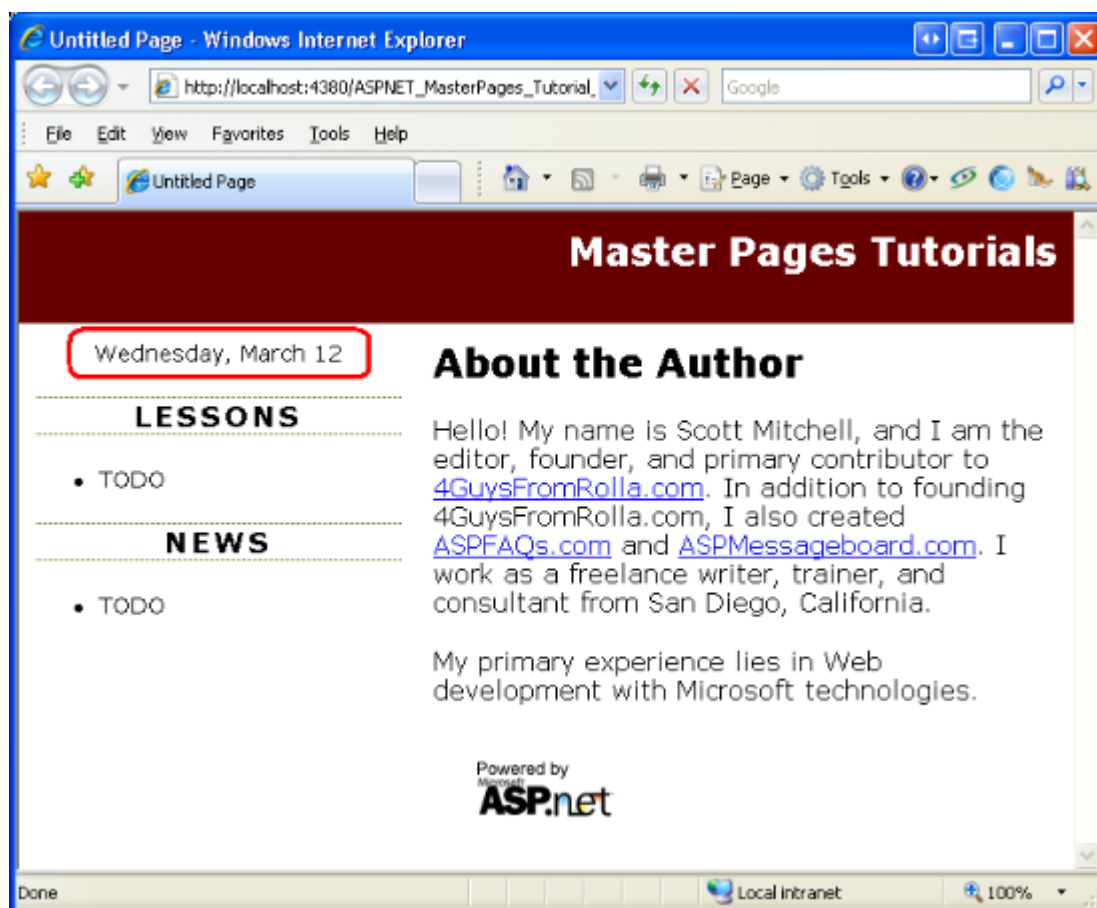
Untitled Page - Windows Internet Explorer

http://localhost:4380/ASPNET_MasterPages_Tutorial_

Google

File Edit View Favorites Tools Help

Untitled Page

Page Tools

Master Pages Tutorials

Wednesday, March 12

LESSONS

- TODO

NEWS

- TODO

About the Author

Hello! My name is Scott Mitchell, and I am the editor, founder, and primary contributor to 4GuysFromRolla.com. In addition to founding 4GuysFromRolla.com, I also created ASPFAQs.com and ASPMessageboard.com. I work as a freelance writer, trainer, and consultant from San Diego, California.

My primary experience lies in Web development with Microsoft technologies.

Powered by Microsoft ASP.net

Done

Local intranet

100%